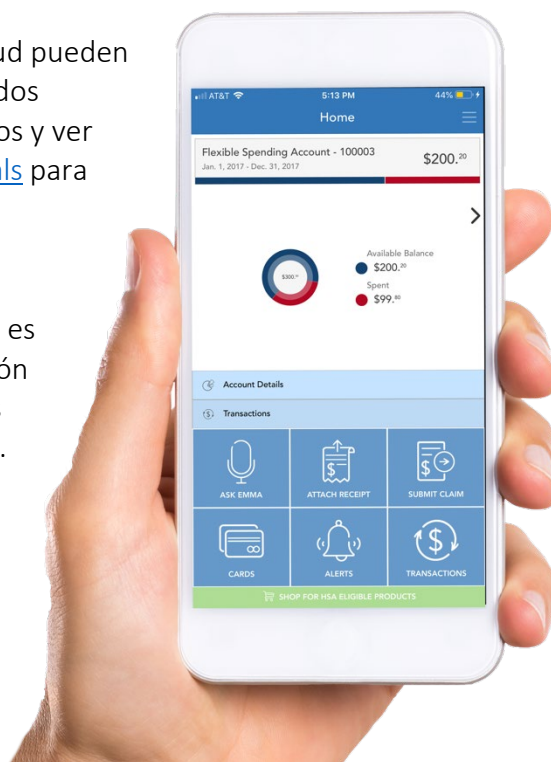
ud pueden
dos
os y ver
als para

es
ón
.
.

AT&T 5:13 PM 44%
Home

Flexible Spending Account - 100003
Jan. 1, 2017 - Dec. 31, 2017
$200.$^{20}$

$300.$^{00}$

Available Balance
$200.$^{20}$
Spent
$99.$^{80}$

Account Details
Transactions

ASK EMMA
ATTACH RECEIPT
SUBMIT CLAIM
CARDS
ALERTS
TRANSACTIONS

SHOP FOR HSA ELIGIBLE PRODUCTS